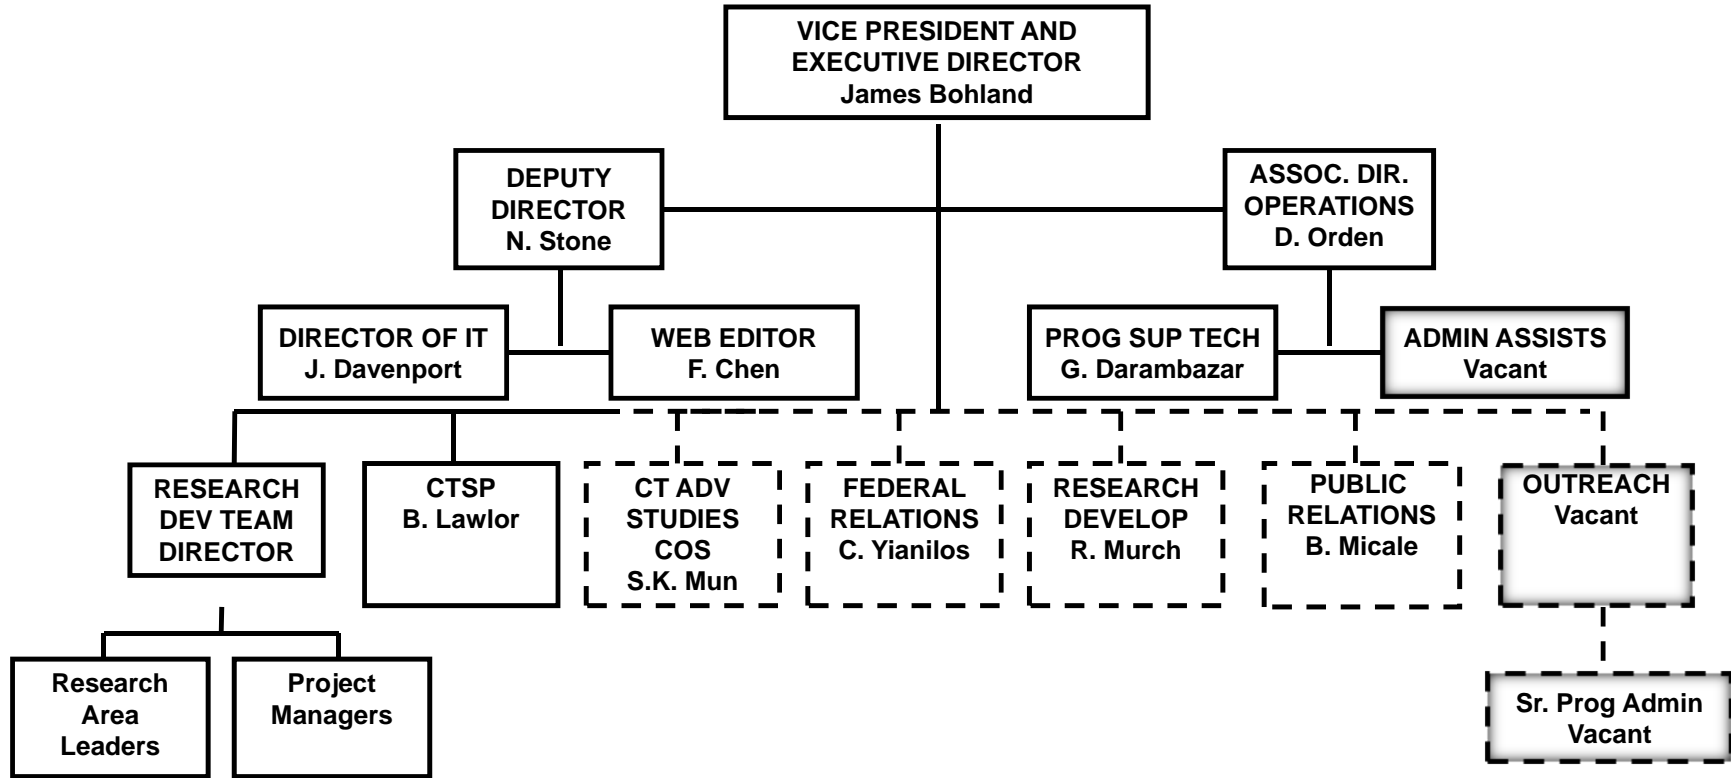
VICE PRESIDENT AND EXECUTIVE DIRECTOR
James Bohland

DEPUTY DIRECTOR
N. Stone

ASSOC. DIR. OPERATIONS
D. Orden

DIRECTOR OF IT
J. Davenport

WEB EDITOR
F. Chen

PROG SUP TECH
G. Darambazar

ADMIN ASSISTS
Vacant

RESEARCH DEV TEAM DIRECTOR

CTSP
B. Lawlor

CT ADV STUDIES COS
S.K. Mun

FEDERAL RELATIONS
C. Yianilos

RESEARCH DEVELOP
R. Murch

PUBLIC RELATIONS
B. Micale

OUTREACH
Vacant

Research Area Leaders

Project Managers

Sr. Prog Admin
Vacant